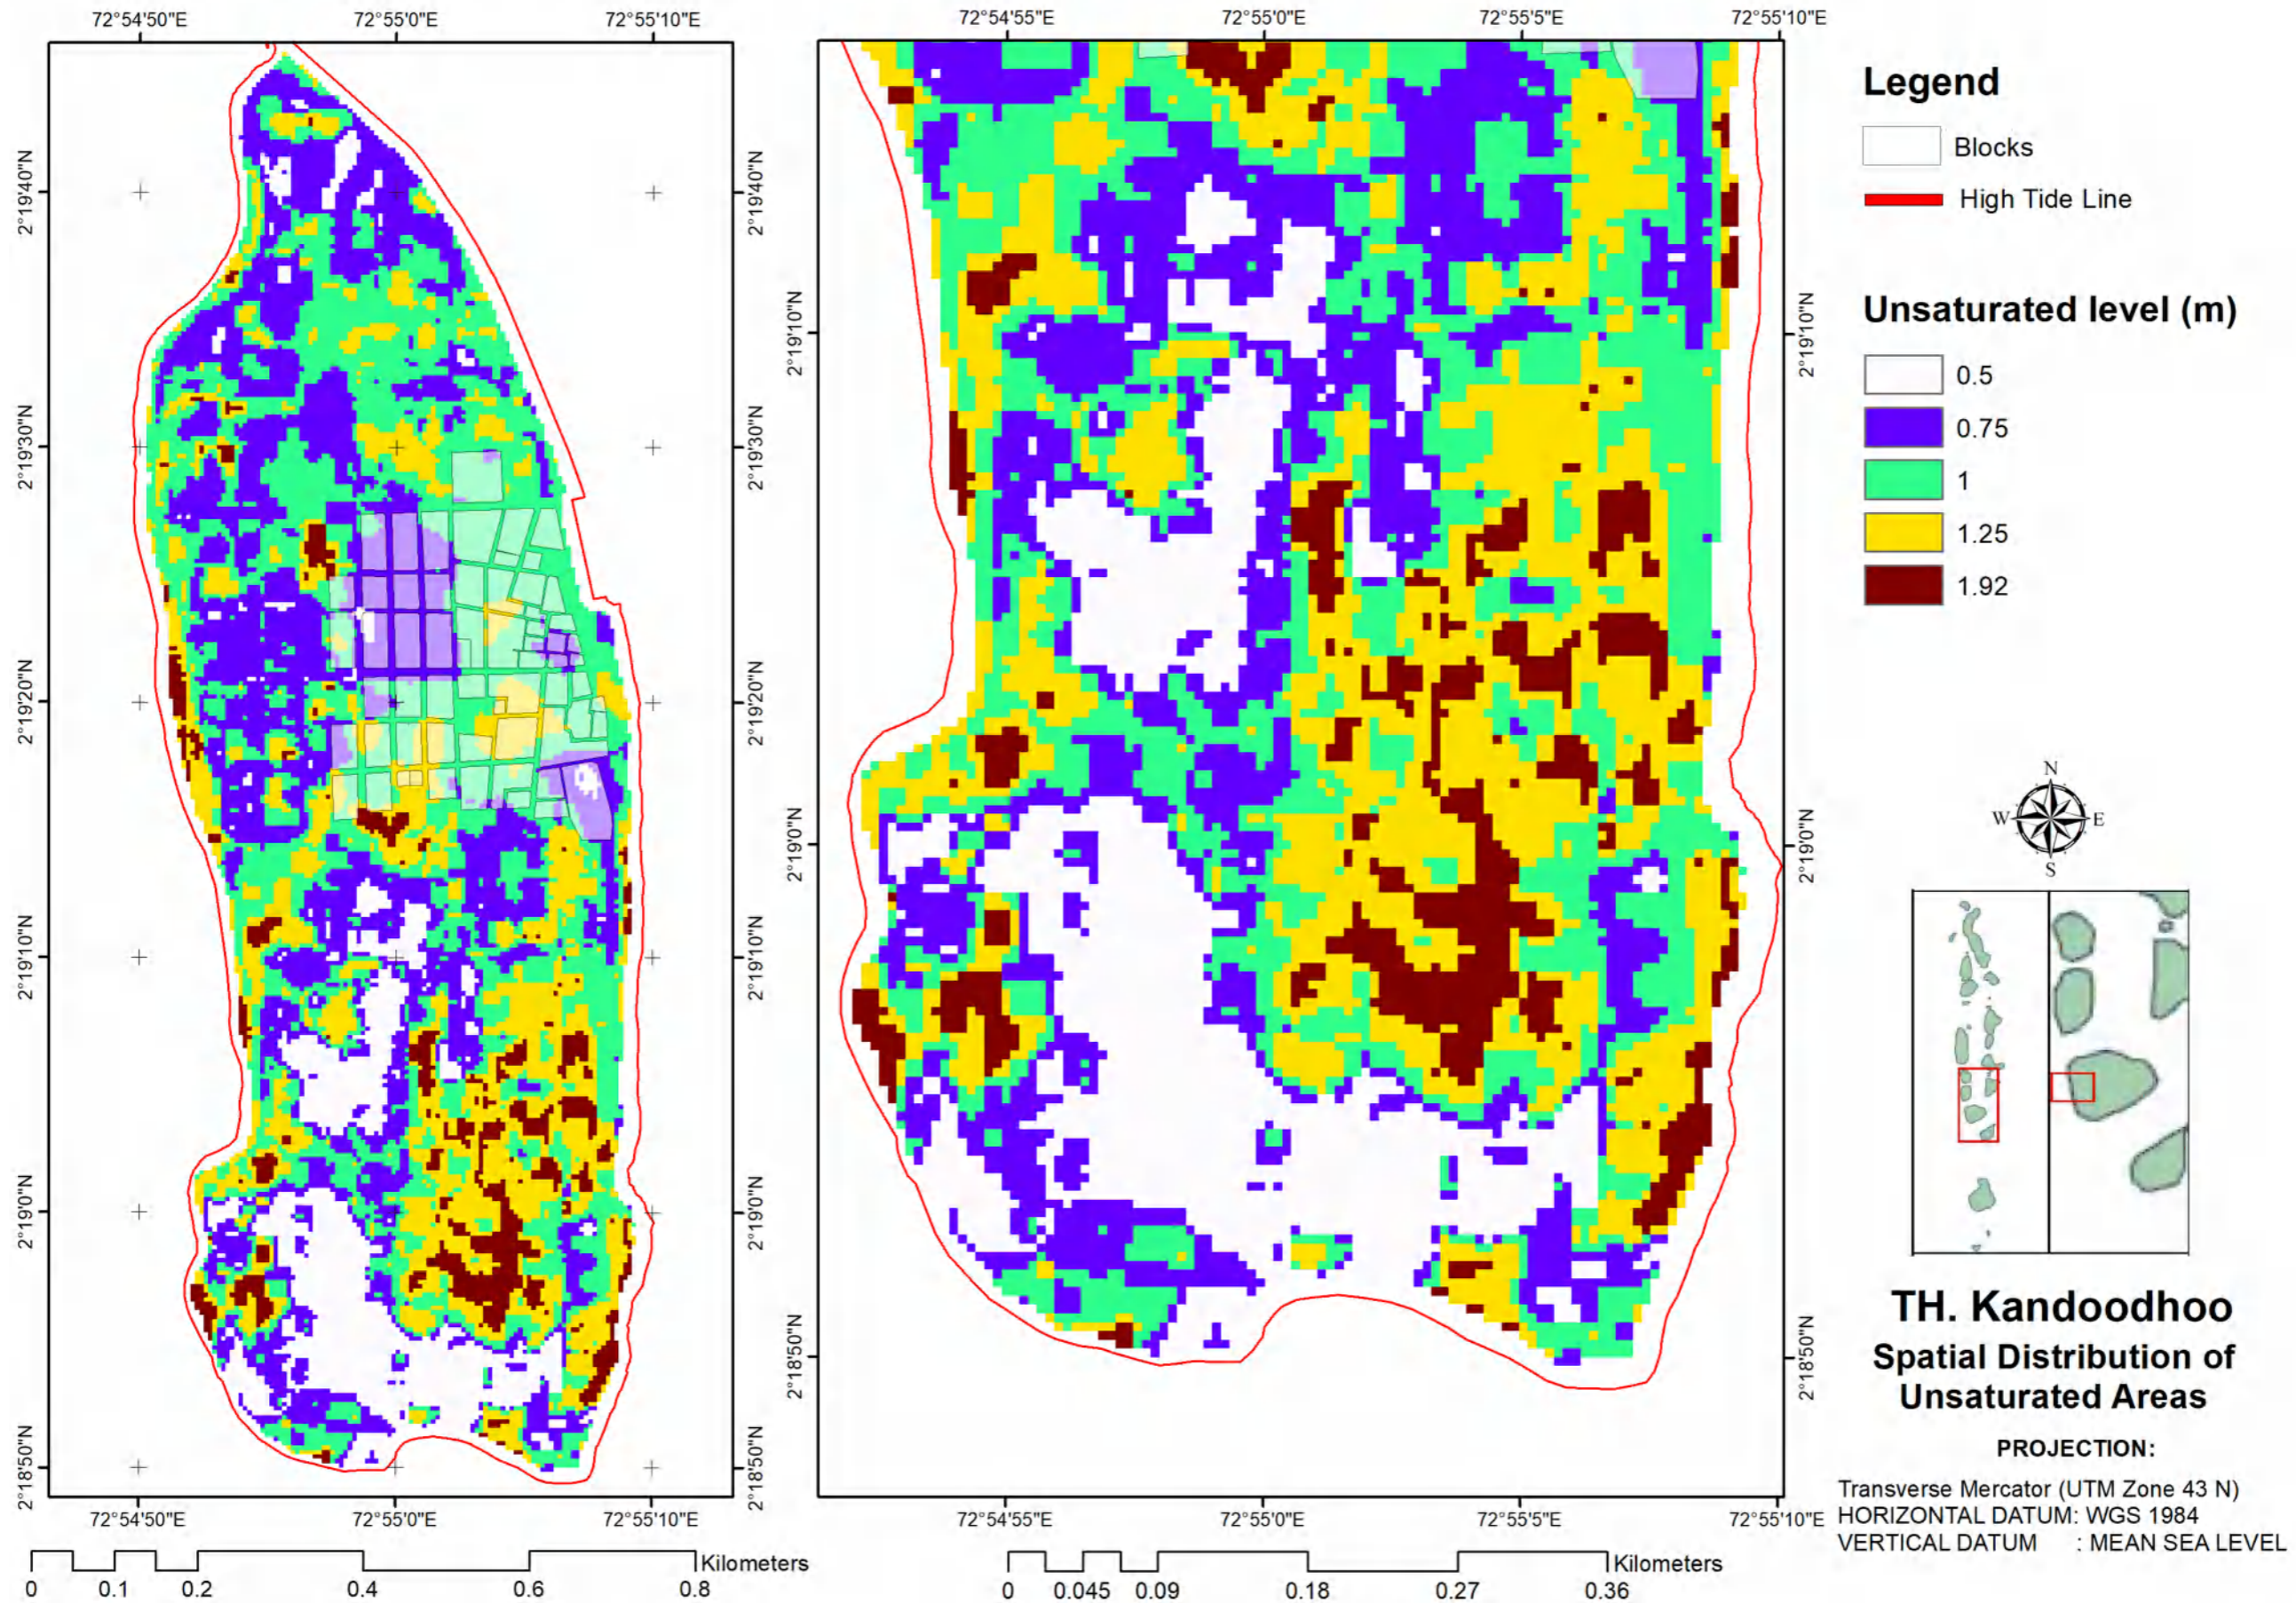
72°54'50"E 72°55'0"E 72°55'10"E

2°19'40"N
2°19'30"N
2°19'20"N
2°19'10"N
2°19'0"N
2°18'50"N

2°19'40"N
2°19'30"N
2°19'20"N
2°19'10"N
2°19'0"N
2°18'50"N

72°54'50"E 72°55'0"E 72°55'10"E

0 0.1 0.2 0.4 0.6 0.8 Kilometers

72°54'55"E 72°55'0"E 72°55'5"E 72°55'10"E

2°19'10"N
2°19'0"N
2°18'50"N

2°19'10"N
2°19'0"N
2°18'50"N

72°54'55"E 72°55'0"E 72°55'5"E 72°55'10"E

0 0.045 0.09 0.18 0.27 0.36 Kilometers

Legend

Blocks

High Tide Line

Unsaturated level (m)

0.5
0.75
1
1.25
1.92

N
W E
S

TH. Kandoodhoo

Spatial Distribution of Unsaturated Areas

PROJECTION:

Transverse Mercator (UTM Zone 43 N)
HORIZONTAL DATUM: WGS 1984
VERTICAL DATUM : MEAN SEA LEVEL